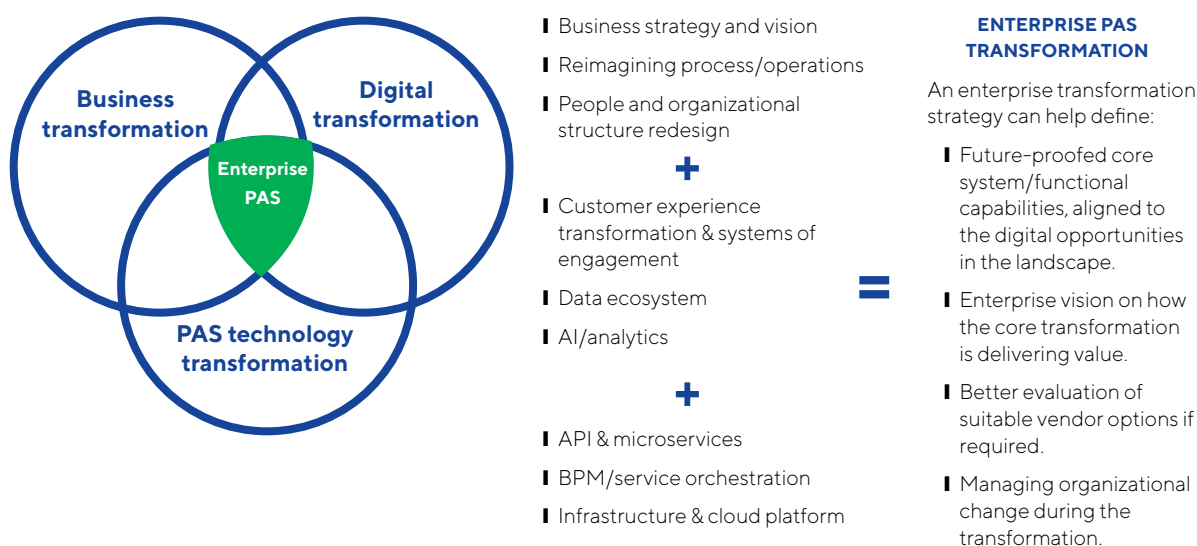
Business transformation

Digital transformation

Enterprise PAS

PAS technology transformation

- Business strategy and vision
- Reimagining process/operations
- People and organizational structure redesign

+

- Customer experience transformation & systems of engagement
- Data ecosystem
- AI/analytics

+

- API & microservices
- BPM/service orchestration
- Infrastructure & cloud platform

=

ENTERPRISE PAS TRANSFORMATION

An enterprise transformation strategy can help define:

- Future-proofed core system/functional capabilities, aligned to the digital opportunities in the landscape.
- Enterprise vision on how the core transformation is delivering value.
- Better evaluation of suitable vendor options if required.
- Managing organizational change during the transformation.